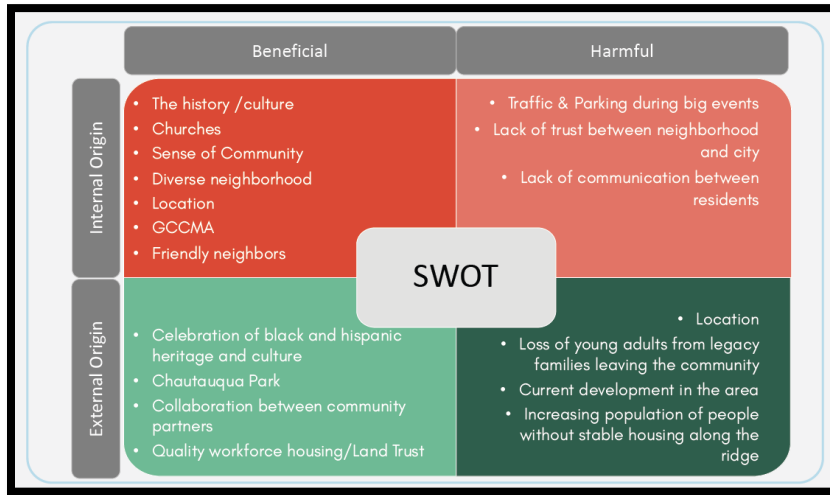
Beneficial

Harmful

Internal Origin

- The history /culture
- Churches
- Sense of Community
- Diverse neighborhood
- Location
- GCCMA
- Friendly neighbors

- Traffic & Parking during big events
- Lack of trust between neighborhood and city
- Lack of communication between residents

SWOT

External Origin

- Celebration of black and hispanic heritage and culture
- Chautauqua Park
- Collaboration between community partners
- Quality workforce housing/Land Trust

- Location
- Loss of young adults from legacy families leaving the community
- Current development in the area
- Increasing population of people without stable housing along the ridge